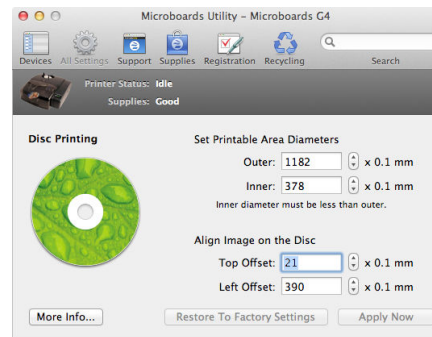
Microboards Utility – Microboards G4

Devices All Settings Support Supplies Registration Recycling

Search

Printer Status: Idle

Supplies: Good

Disc Printing

Set Printable Area Diameters

Outer: 1182 x 0.1 mm

Inner: 378 x 0.1 mm

Inner diameter must be less than outer.

Align Image on the Disc

Top Offset: 21 x 0.1 mm

Left Offset: 390 x 0.1 mm

More Info...

Restore To Factory Settings

Apply Now